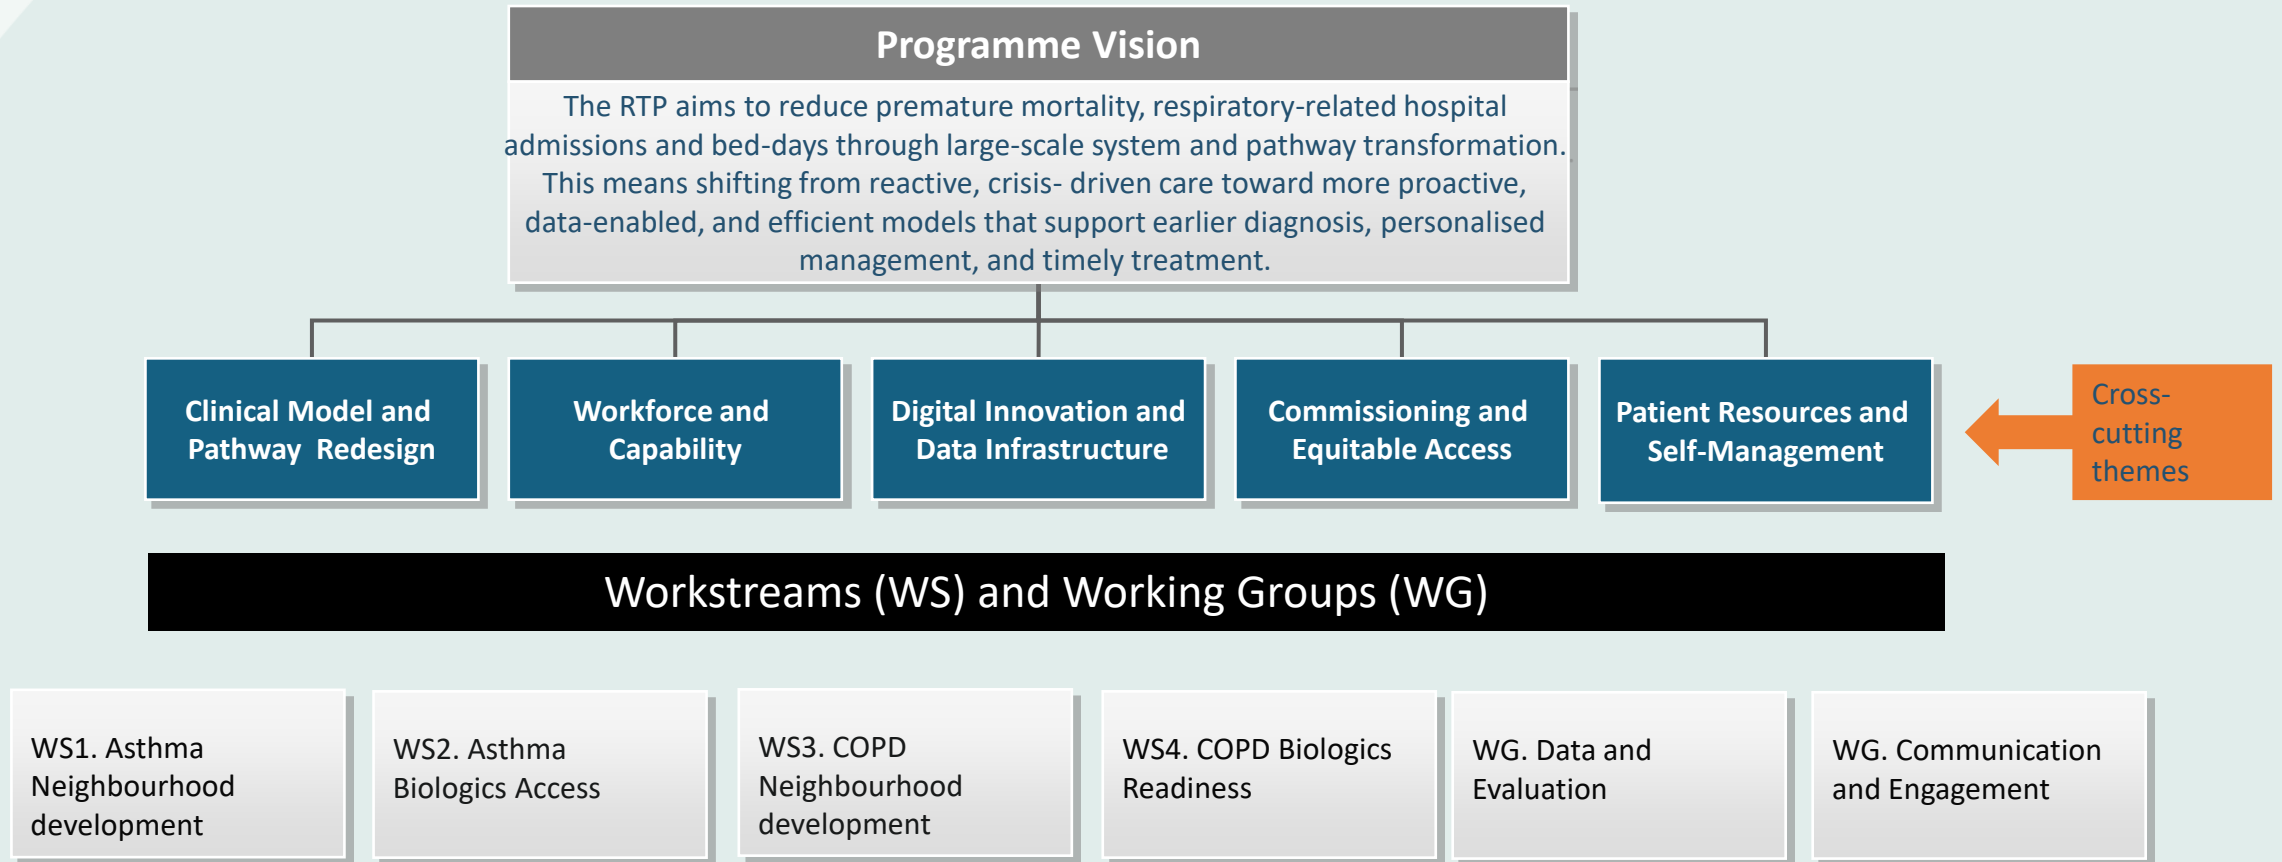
Programme Vision

The RTP aims to reduce premature mortality, respiratory-related hospital admissions and bed-days through large-scale system and pathway transformation. This means shifting from reactive, crisis- driven care toward more proactive, data-enabled, and efficient models that support earlier diagnosis, personalised management, and timely treatment.

Clinical Model and Pathway Redesign

Workforce and Capability

Digital Innovation and Data Infrastructure

Commissioning and Equitable Access

Patient Resources and Self-Management

Cross-cutting themes

Workstreams (WS) and Working Groups (WG)

WS1. Asthma Neighbourhood development

WS2. Asthma Biologics Access

WS3. COPD Neighbourhood development

WS4. COPD Biologics Readiness

WG. Data and Evaluation

WG. Communication and Engagement